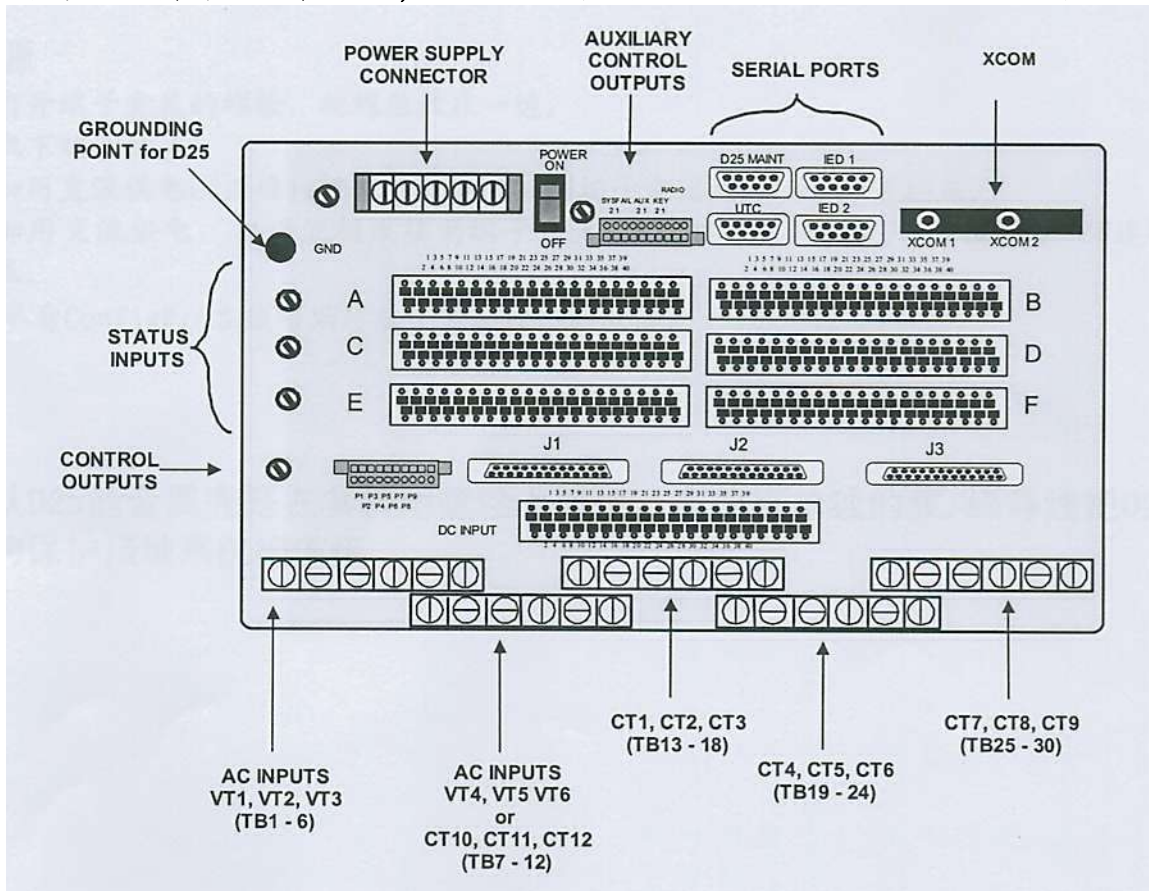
POWER SUPPLY CONNECTOR

AUXILIARY CONTROL OUTPUTS

SERIAL PORTS

XCOM

GROUNDING POINT for D25

POWER ON

OFF

RADIO

SYSFAIL AUX KEY
2 1 2 1 2 1

D25 MAINT

IED 1

UTC

IED 2

XCOM 1

XCOM 2

GND

1 3 5 7 9 11 13 15 17 19 21 23 25 27 29 31 33 35 37 39
2 4 6 8 10 12 14 16 18 20 22 24 26 28 30 32 34 36 38 40

1 3 5 7 9 11 13 15 17 19 21 23 25 27 29 31 33 35 37 39
2 4 6 8 10 12 14 16 18 20 22 24 26 28 30 32 34 36 38 40

A

B

STATUS INPUTS

C

D

E

F

CONTROL OUTPUTS

J1

J2

J3

P1 P3 P5 P7 P9
P2 P4 P6 P8

1 3 5 7 9 11 13 15 17 19 21 23 25 27 29 31 33 35 37 39

DC INPUT

2 4 6 8 10 12 14 16 18 20 22 24 26 28 30 32 34 36 38 40

AC INPUTS
VT1, VT2, VT3
(TB1 - 6)

AC INPUTS
VT4, VT5 VT6
or
CT10, CT11, CT12
(TB7 - 12)

CT1, CT2, CT3
(TB13 - 18)

CT4, CT5, CT6
(TB19 - 24)

CT7, CT8, CT9
(TB25 - 30)